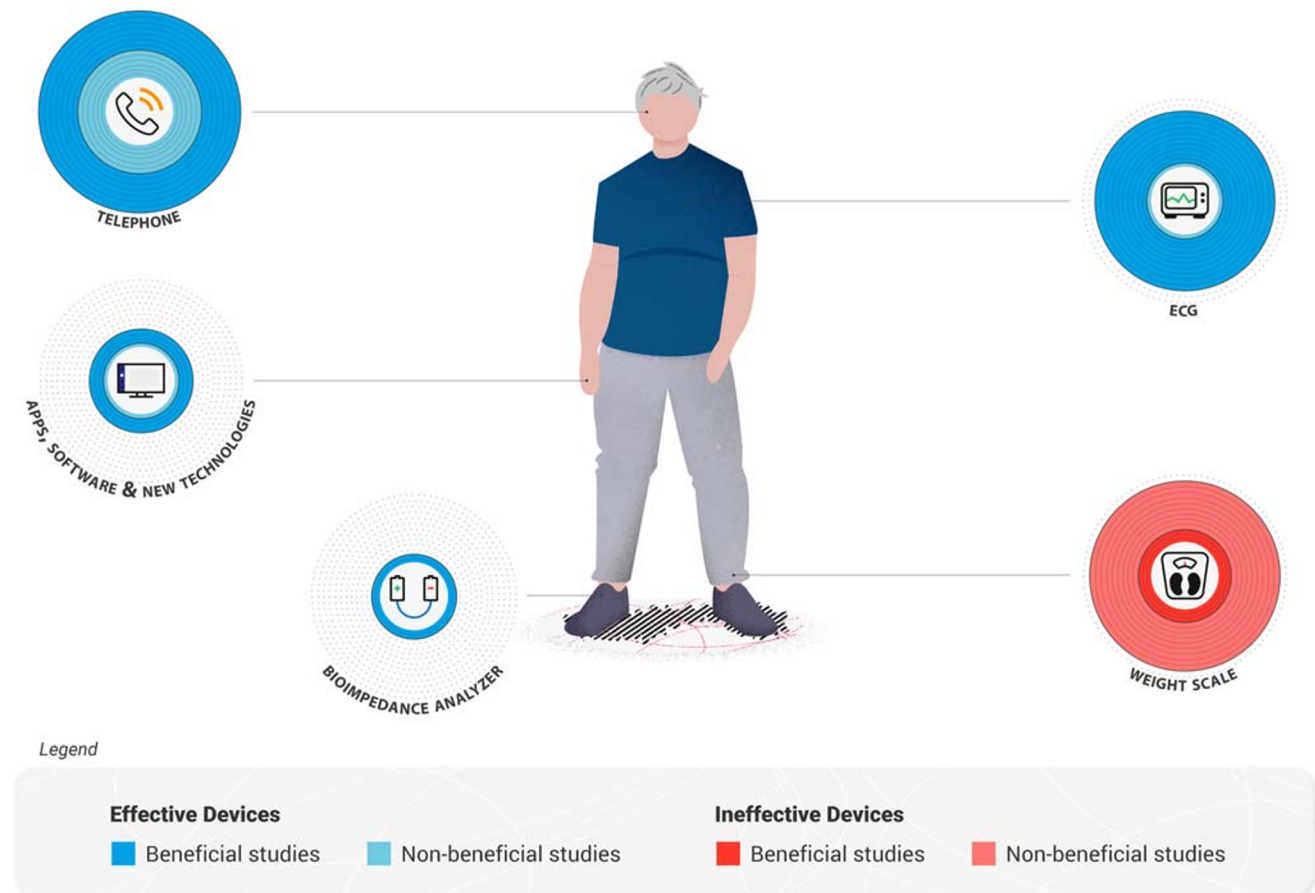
TELEPHONE

ECG

APPS, SOFTWARE & NEW TECHNOLOGIES

BIOIMPEDANCE ANALYZER

WEIGHT SCALE

Legend

Effective Devices
Beneficial studies
Non-beneficial studies

Ineffective Devices
Beneficial studies
Non-beneficial studies